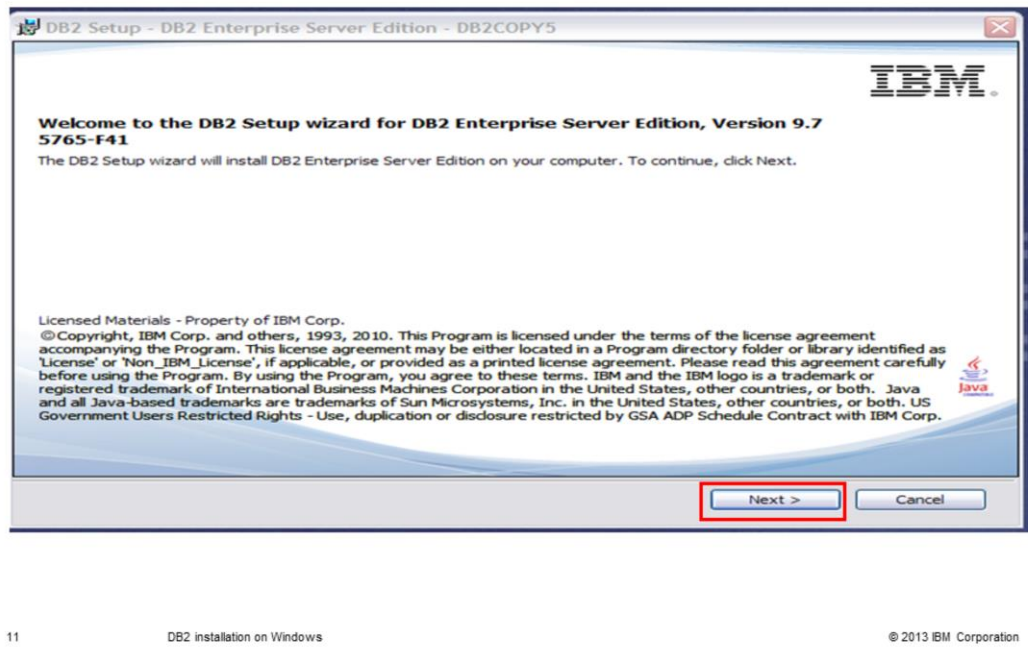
DB2 Setup - DB2 Enterprise Server Edition - DB2COPY5

IBM.

Welcome to the DB2 Setup wizard for DB2 Enterprise Server Edition, Version 9.7
5765-F41

The DB2 Setup wizard will install DB2 Enterprise Server Edition on your computer. To continue, click Next.

Licensed Materials - Property of IBM Corp.
©Copyright, IBM Corp. and others, 1993, 2010. This Program is licensed under the terms of the license agreement accompanying the Program. This license agreement may be either located in a Program directory folder or library identified as 'License' or 'Non_IBM_License', if applicable, or provided as a printed license agreement. Please read this agreement carefully before using the Program. By using the Program, you agree to these terms. IBM and the IBM logo is a trademark or registered trademark of International Business Machines Corporation in the United States, other countries, or both. Java and all Java-based trademarks are trademarks of Sun Microsystems, Inc. in the United States, other countries, or both. US Government Users Restricted Rights - Use, duplication or disclosure restricted by GSA ADP Schedule Contract with IBM Corp.

Java

Next >

Cancel

11

DB2 installation on Windows

© 2013 IBM Corporation